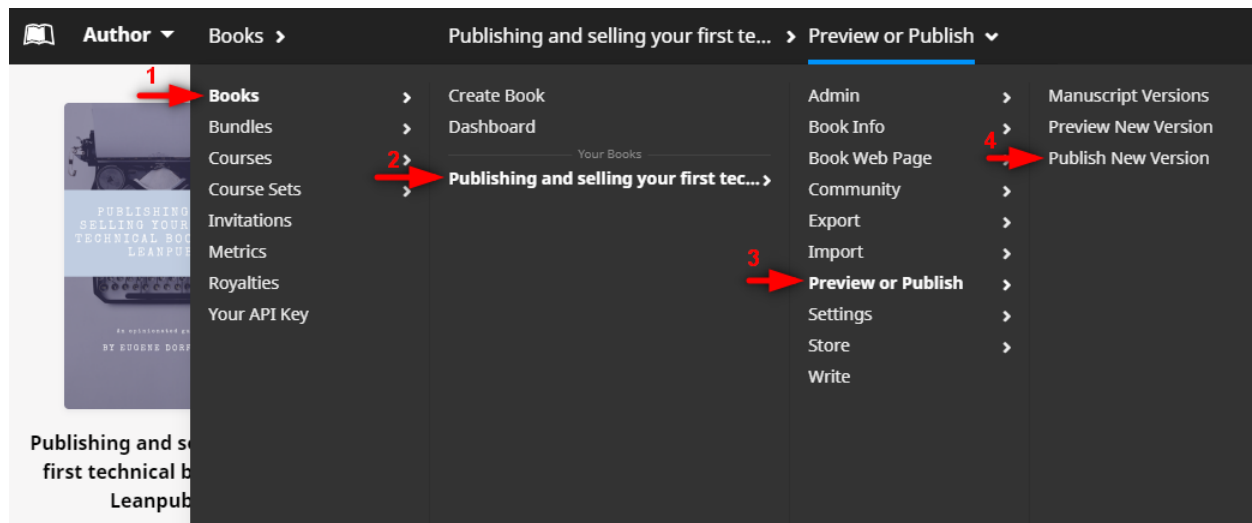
Author Books > Publishing and selling your first te... > Preview or Publish

1 Books >
Bundles >
Courses >
Course Sets >
Invitations
Metrics
Royalties
Your API Key

Create Book
Dashboard
Your Books
2 Publishing and selling your first tec... >

Admin >
Book Info >
Book Web Page
Community >
Export >
Import >
3 Preview or Publish >
Settings >
Store >
Write

Manuscript Versions
Preview New Version
4 Publish New Version

PUBLISHING SELLING YOUR TECHNICAL BOO LEANPU

An opinionated g

BY EUGENE DORF

Publishing and se first technical b Leanpub